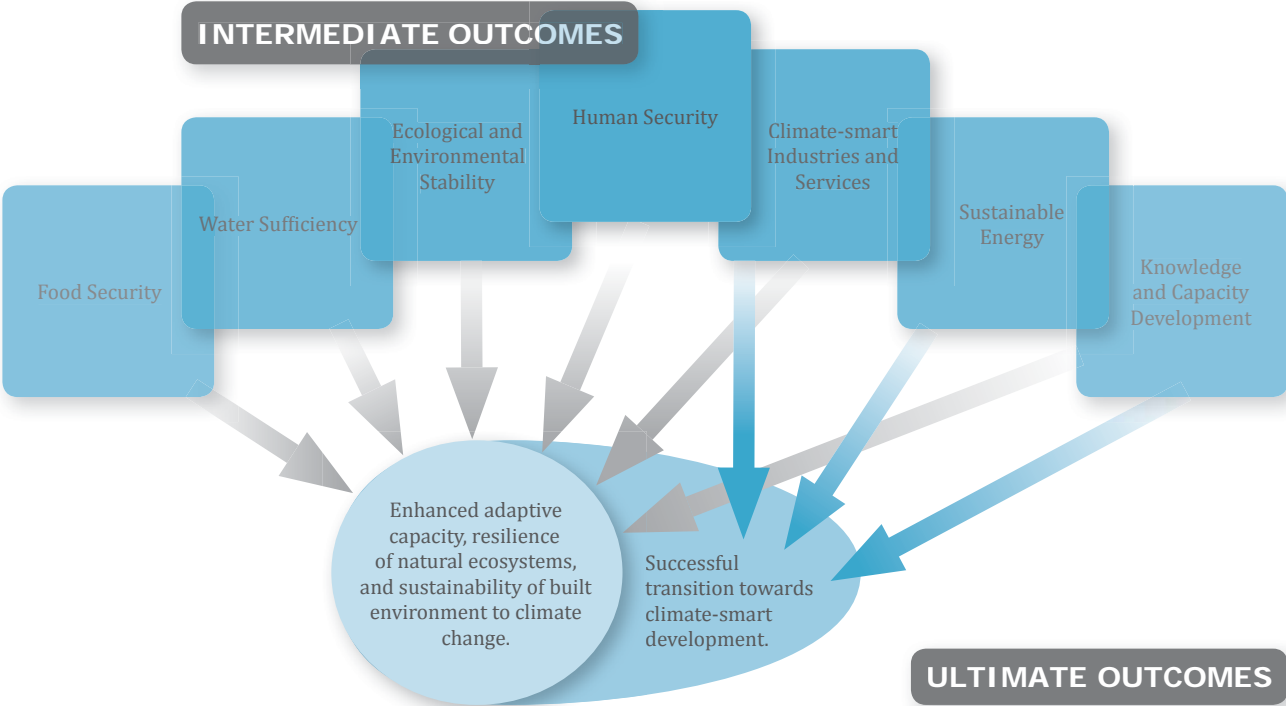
INTERMEDIATE OUTCOMES

Food Security

Water Sufficiency

Ecological and Environmental Stability

Human Security

Climate-smart Industries and Services

Sustainable Energy

Knowledge and Capacity Development

Enhanced adaptive capacity, resilience of natural ecosystems, and sustainability of built environment to climate change.

Successful transition towards climate-smart development.

ULTIMATE OUTCOMES